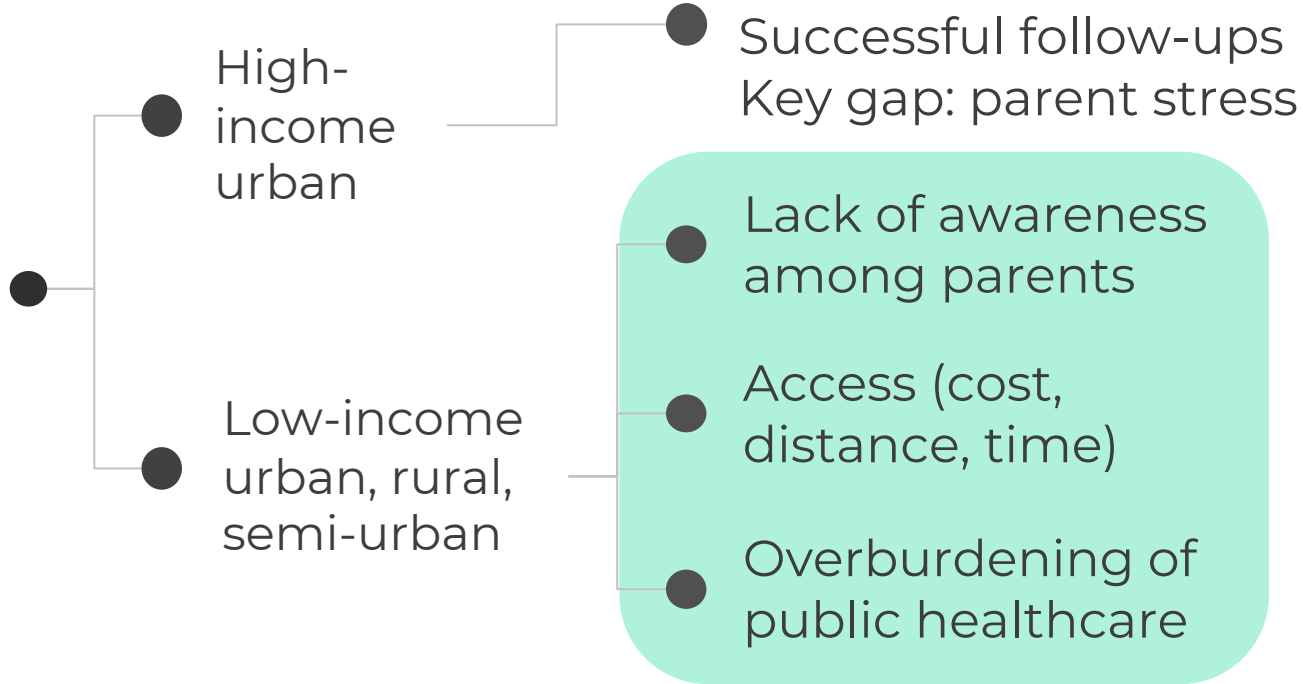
High-income urban

Successful follow-ups
Key gap: parent stress

Low-income urban, rural, semi-urban

Lack of awareness among parents

Access (cost, distance, time)

Overburdening of public healthcare